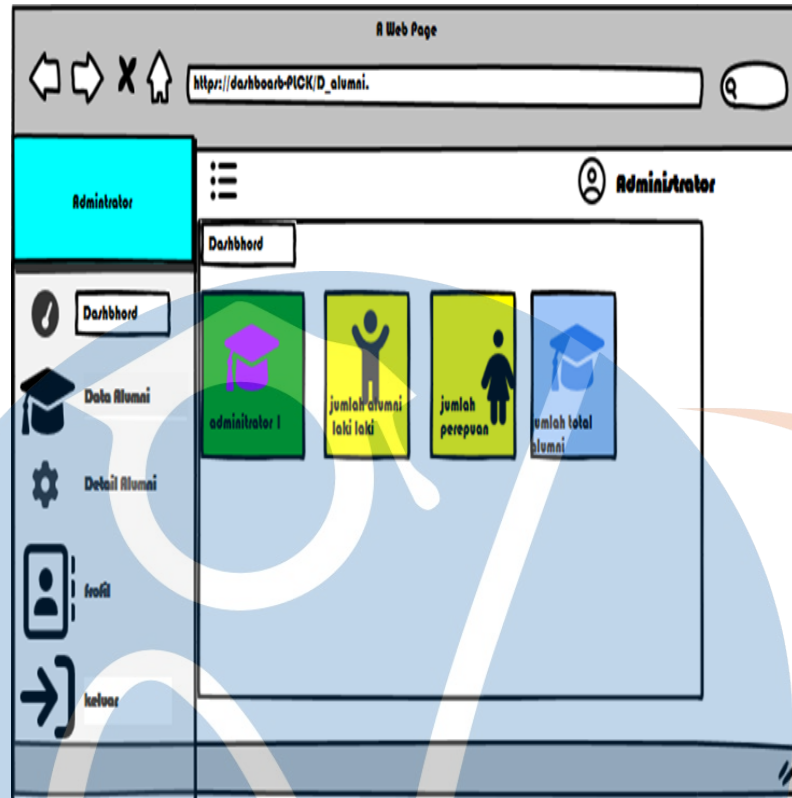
A Web Page

https://dashboarb-PLCK/D_alumni.

Admintrator

Administrator

Dashbhord

Dashbhord

Data Alumni

Detail Alumni

frofil

keluar

administrator 1

jumlah alumni laki laki

jumlah perepuan

jumlah total alumni